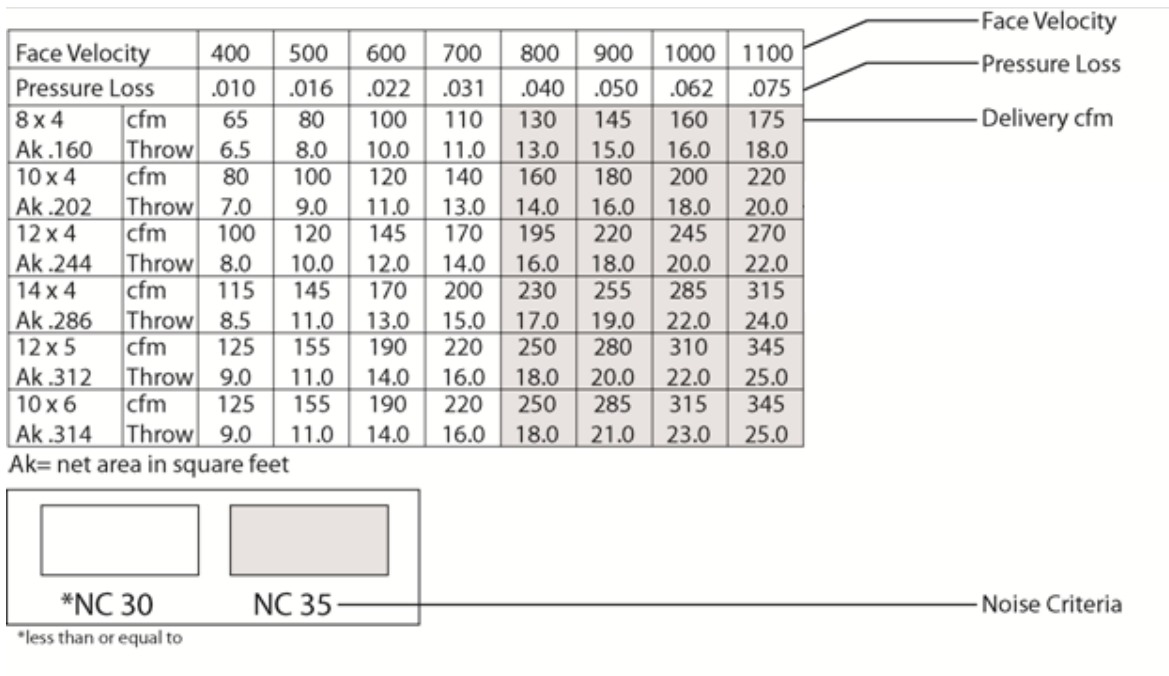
| Face Velocity | | 400 | 500 | 600 | 700 | 800 | 900 | 1000 | 1100 |
|---|---|---|---|---|---|---|---|---|---|
| Pressure Loss | | .010 | .016 | .022 | .031 | .040 | .050 | .062 | .075 |
| 8 x 4 | cfm | 65 | 80 | 100 | 110 | 130 | 145 | 160 | 175 |
| Ak .160 | Throw | 6.5 | 8.0 | 10.0 | 11.0 | 13.0 | 15.0 | 16.0 | 18.0 |
| 10 x 4 | cfm | 80 | 100 | 120 | 140 | 160 | 180 | 200 | 220 |
| Ak .202 | Throw | 7.0 | 9.0 | 11.0 | 13.0 | 14.0 | 16.0 | 18.0 | 20.0 |
| 12 x 4 | cfm | 100 | 120 | 145 | 170 | 195 | 220 | 245 | 270 |
| Ak .244 | Throw | 8.0 | 10.0 | 12.0 | 14.0 | 16.0 | 18.0 | 20.0 | 22.0 |
| 14 x 4 | cfm | 115 | 145 | 170 | 200 | 230 | 255 | 285 | 315 |
| Ak .286 | Throw | 8.5 | 11.0 | 13.0 | 15.0 | 17.0 | 19.0 | 22.0 | 24.0 |
| 12 x 5 | cfm | 125 | 155 | 190 | 220 | 250 | 280 | 310 | 345 |
| Ak .312 | Throw | 9.0 | 11.0 | 14.0 | 16.0 | 18.0 | 20.0 | 22.0 | 25.0 |
| 10 x 6 | cfm | 125 | 155 | 190 | 220 | 250 | 285 | 315 | 345 |
| Ak .314 | Throw | 9.0 | 11.0 | 14.0 | 16.0 | 18.0 | 21.0 | 23.0 | 25.0 |

Face Velocity
Pressure Loss
Delivery cfm

Ak= net area in square feet

*NC 30 NC 35

Noise Criteria

*less than or equal to